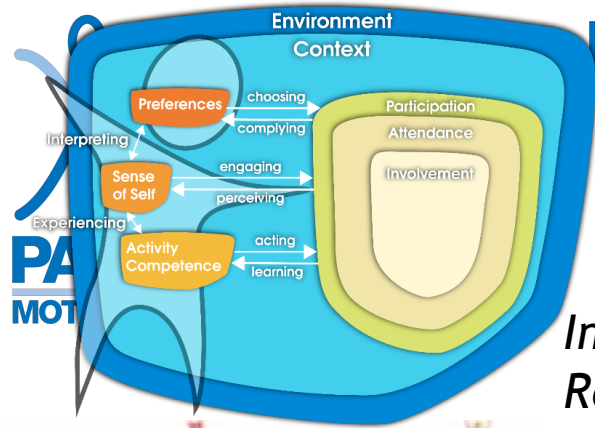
Environment

Context

Preferences

choosing

complying

Interpreting

Sense of Self

engaging

perceiving

Experiencing

Activity Competence

acting

learning

Participation

Attendance

Involvement

PA

MOT

In

Re